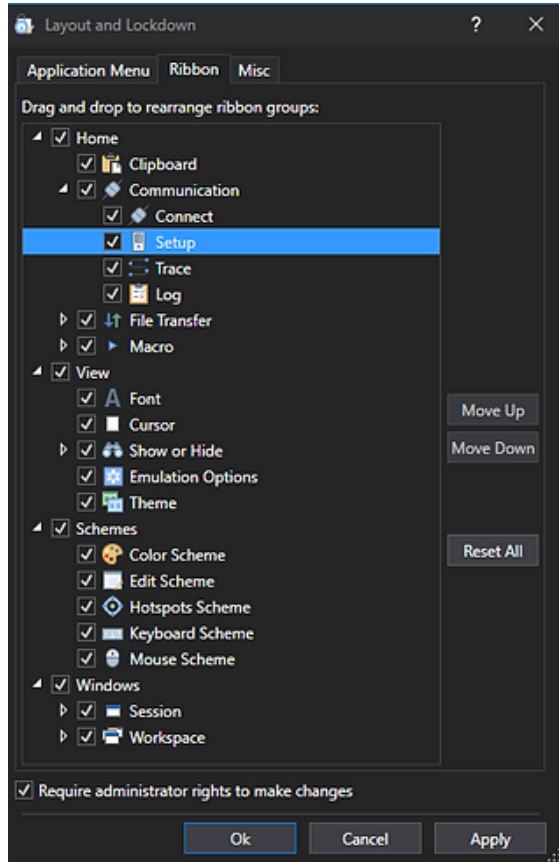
Layout and Lockdown ? X

Application Menu Ribbon Misc

Drag and drop to rearrange ribbon groups:

Home
Clipboard
Communication
Connect
Setup
Trace
Log
File Transfer
Macro
View
Font
Cursor
Show or Hide
Emulation Options
Theme
Schemes
Color Scheme
Edit Scheme
Hotspots Scheme
Keyboard Scheme
Mouse Scheme
Windows
Session
Workspace

Move Up
Move Down
Reset All

Require administrator rights to make changes

Ok Cancel Apply